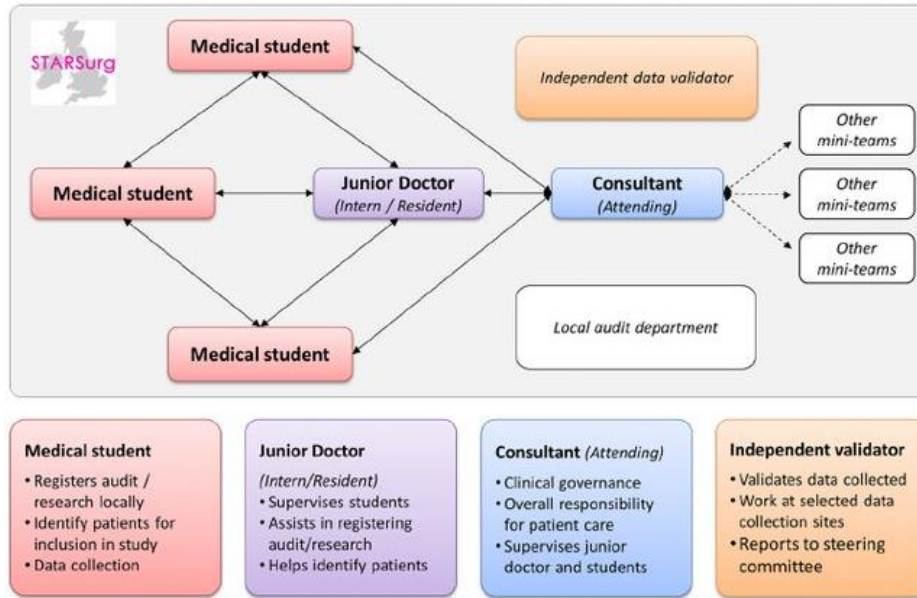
STARSurg

Medical student

Independent data validator

Other mini-teams

Medical student

Junior Doctor (Intern / Resident)

Consultant (Attending)

Other mini-teams

Other mini-teams

Local audit department

Medical student

**Medical student**
- Registers audit / research locally
- Identify patients for inclusion in study
- Data collection

**Junior Doctor**
(Intern/Resident)
- Supervises students
- Assists in registering audit/research
- Helps identify patients

**Consultant** (Attending)
- Clinical governance
- Overall responsibility for patient care
- Supervises junior doctor and students

**Independent validator**
- Validates data collected
- Work at selected data collection sites
- Reports to steering committee